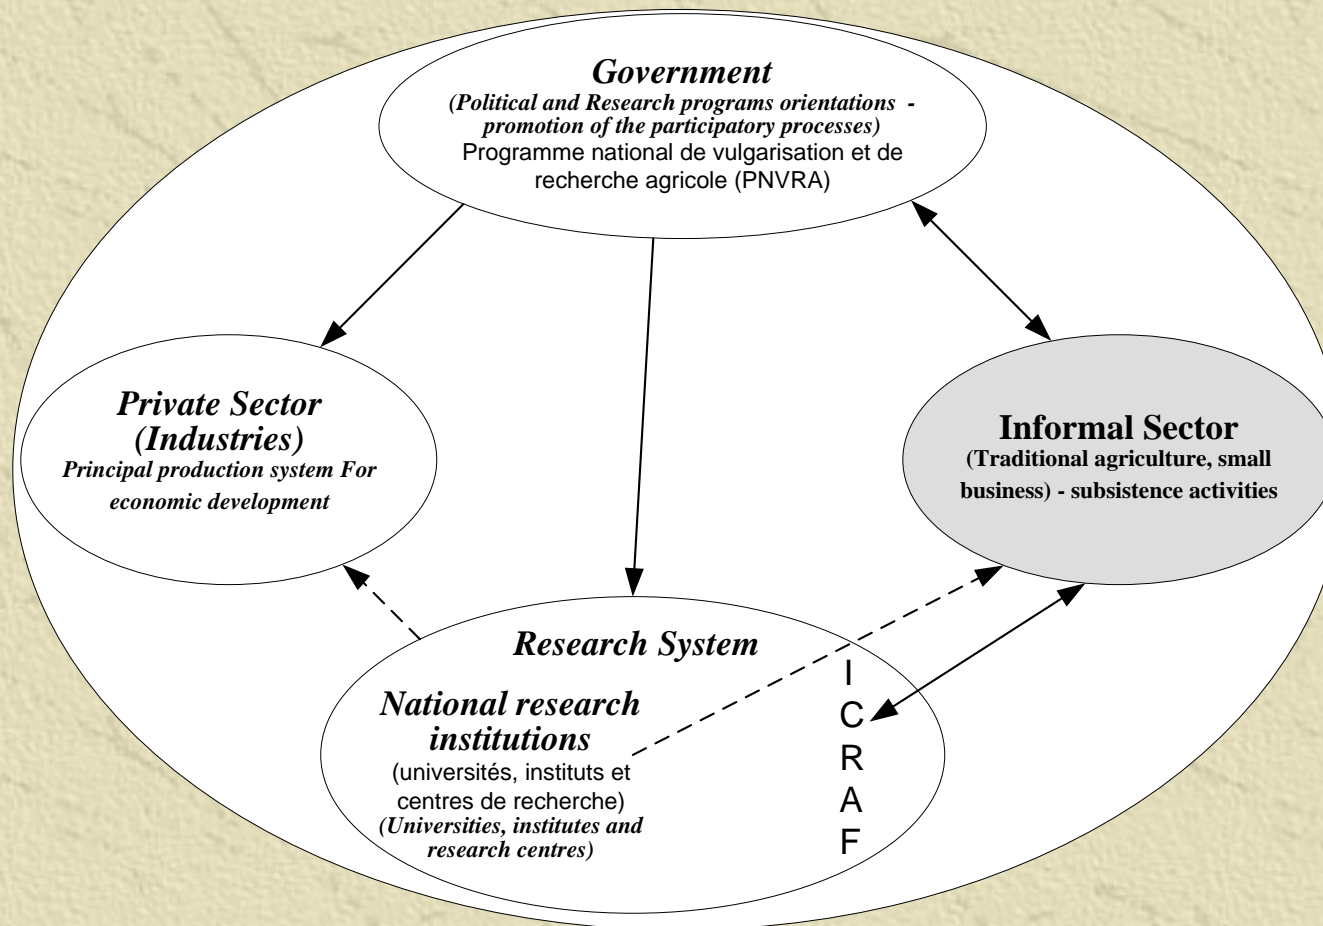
Government
(Political and Research programs orientations - promotion of the participatory processes)
Programme national de vulgarisation et de recherche agricole (PNVRA)

Private Sector
(Industries)
Principal production system For economic development

Informal Sector
(Traditional agriculture, small business) - subsistence activities

Research System

National research institutions
(universités, instituts et centres de recherche)
(Universities, institutes and research centres)

I
C
R
A
F